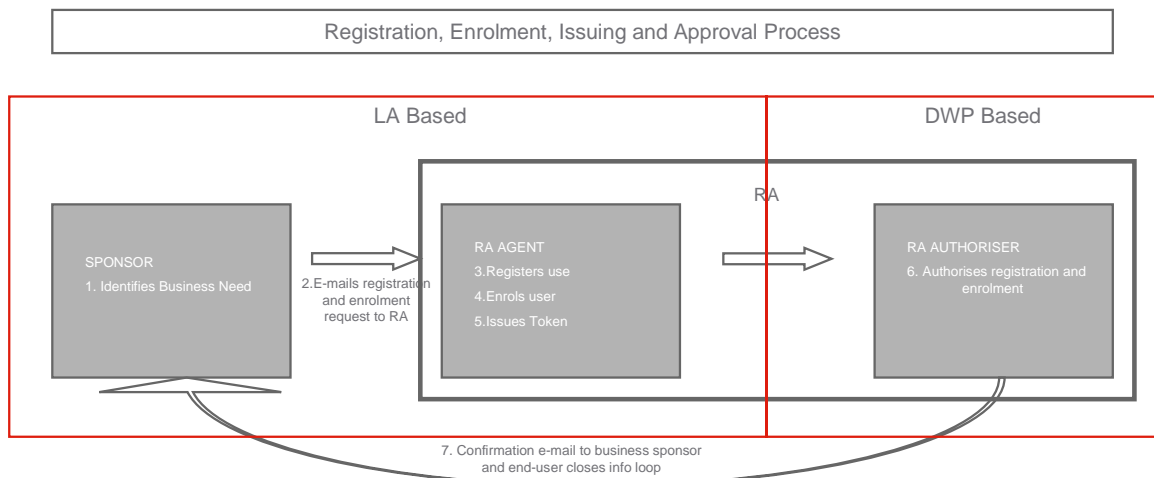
Registration, Enrolment, Issuing and Approval Process

LA Based

DWP Based

RA

SPONSOR
1. Identifies Business Need

2.E-mails registration and enrolment request to RA

RA AGENT
3.Registers use
4.Enrols user
5.Issues Token

RA AUTHORISER
6. Authorises registration and enrolment

7. Confirmation e-mail to business sponsor and end-user closes info loop